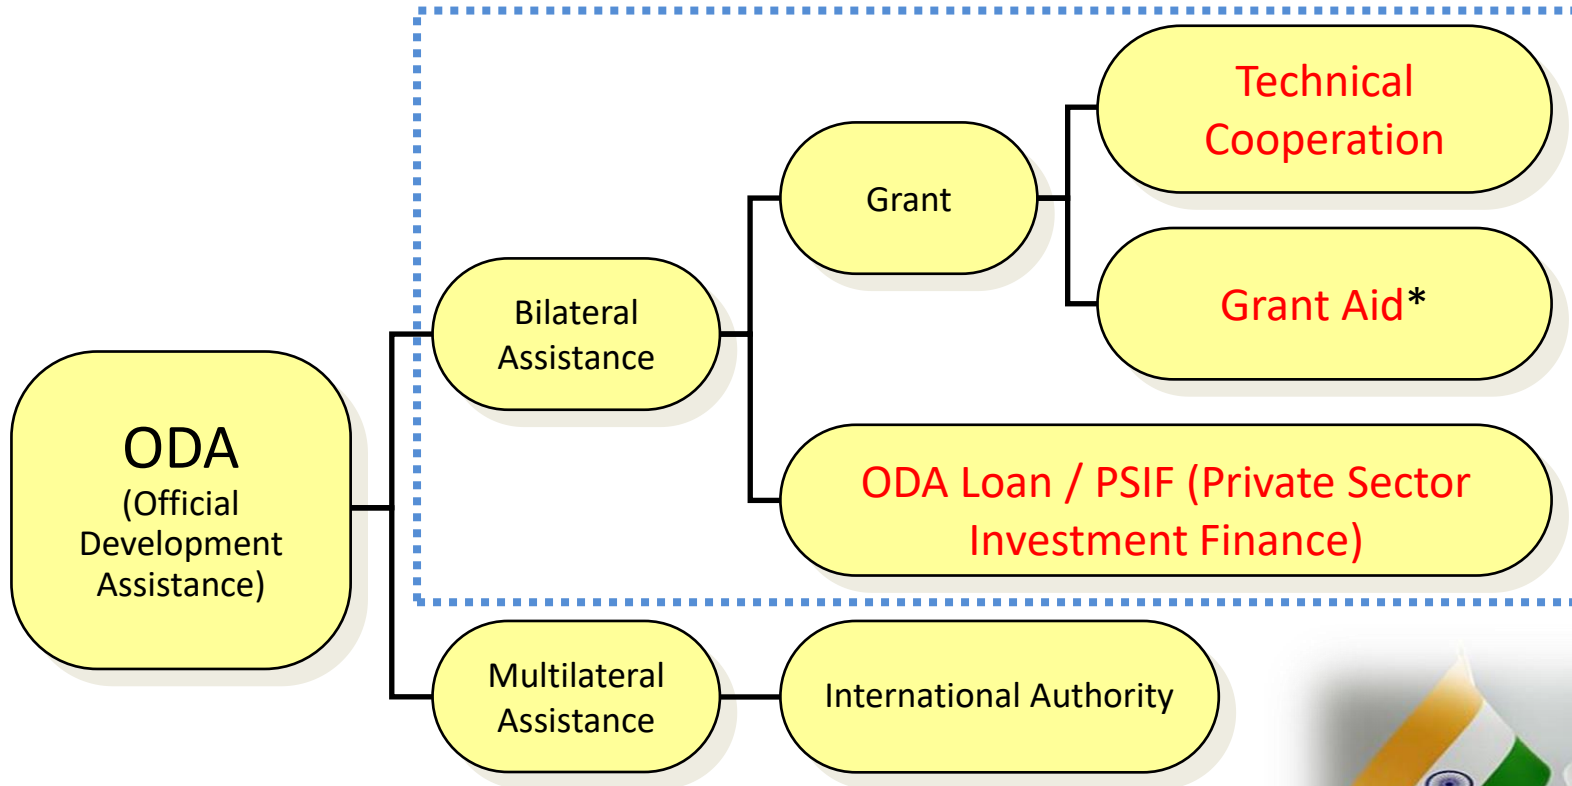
ODA
(Official Development Assistance)

Bilateral Assistance

Grant

Technical Cooperation

Grant Aid*

ODA Loan / PSIF (Private Sector Investment Finance)

Multilateral Assistance

International Authority